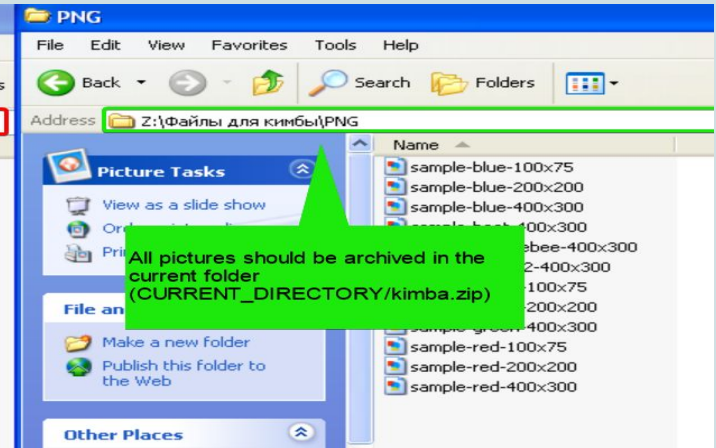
PNG

File Edit View Favorites Tools Help

Back Search Folders

Address Z:\Файлы для кимбы\PNG

Picture Tasks

View as a slide show
Or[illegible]
Pri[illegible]

File an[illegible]

Make a new folder
Publish this folder to the Web

Other Places

Name

sample-blue-100x75
sample-blue-200x200
sample-blue-400x300
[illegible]-400x300
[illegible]ebee-400x300
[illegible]2-400x300
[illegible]100x75
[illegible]200x200
sample-green-400x300
sample-red-100x75
sample-red-200x200
sample-red-400x300

All pictures should be archived in the current folder (CURRENT_DIRECTORY/kimba.zip)